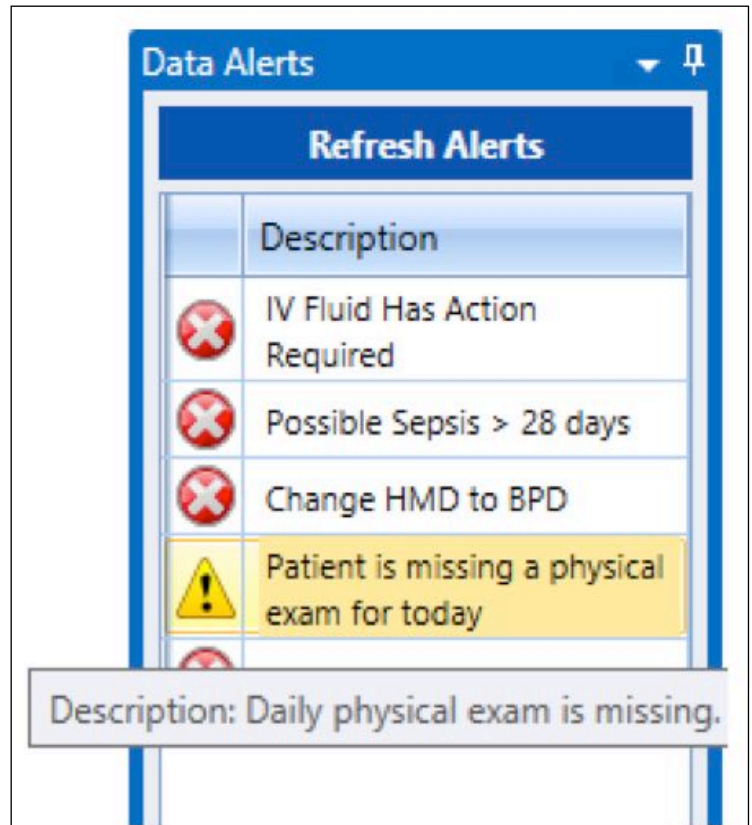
Data Alerts

Refresh Alerts

| | Description |
|---|---|
| | IV Fluid Has Action Required |
| | Possible Sepsis > 28 days |
| | Change HMD to BPD |
| | Patient is missing a physical exam for today |

Description: Daily physical exam is missing.